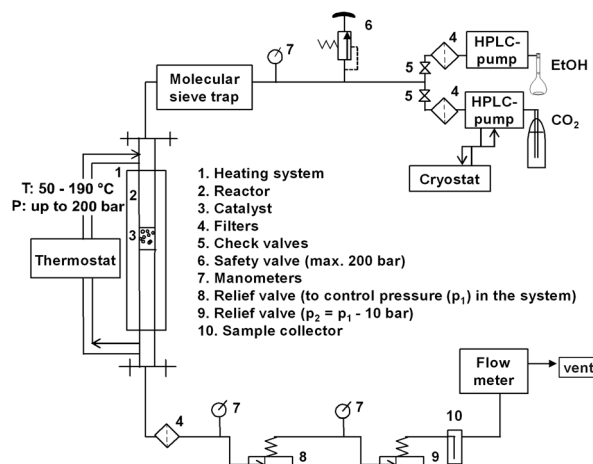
6
7
Molecular sieve trap
4
HPLC-pump
EtOH
5
5
4
HPLC-pump
$CO_2$
Cryostat
1
T: 50 - 190 °C
P: up to 200 bar
2
3
Thermostat

1. Heating system
2. Reactor
3. Catalyst
4. Filters
5. Check valves
6. Safety valve (max. 200 bar)
7. Manometers
8. Relief valve (to control pressure ($p_1$) in the system)
9. Relief valve ($p_2 = p_1$ - 10 bar)
10. Sample collector

Flow meter
vent
4
7
7
10
8
9